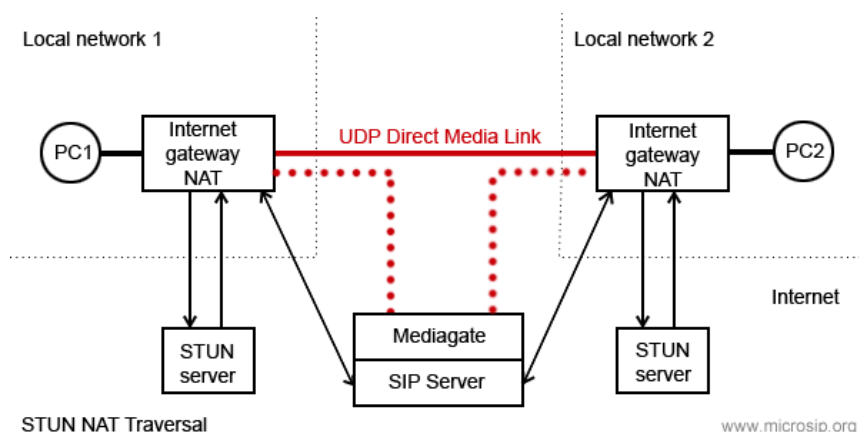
Local network 1

Local network 2

PC1

Internet gateway NAT

UDP Direct Media Link

Internet gateway NAT

PC2

Internet

STUN server

Mediagate

SIP Server

STUN server

STUN NAT Traversal

www.microsip.org